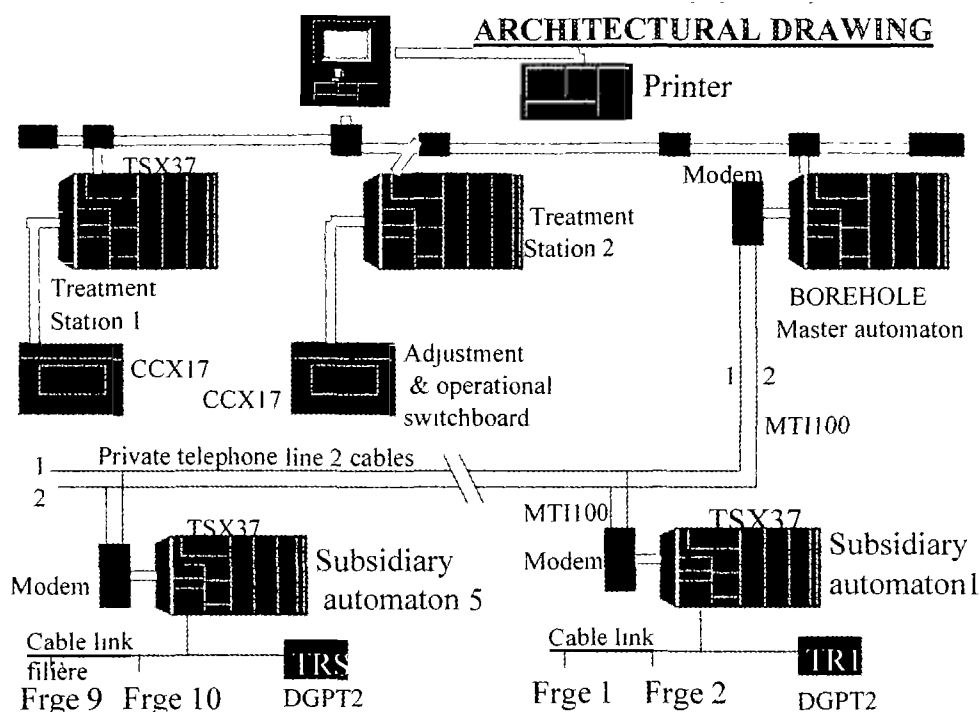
ARCHITECTURAL DRAWING

Printer

TSX37

Modem

Treatment Station 2

Treatment Station 1

BOREHOLE Master automaton

CCX17

CCX17

Adjustment & operational switchboard

1 2

MTI100

1 Private telephone line 2 cables

2

MTI100

TSX37

TSX37

Modem

Subsidiary automaton 5

Modem

Subsidiary automaton1

Cable link filière

TRS

Cable link

TR1

Frge 9 Frge 10

DGPT2

Frge 1 Frge 2

DGPT2